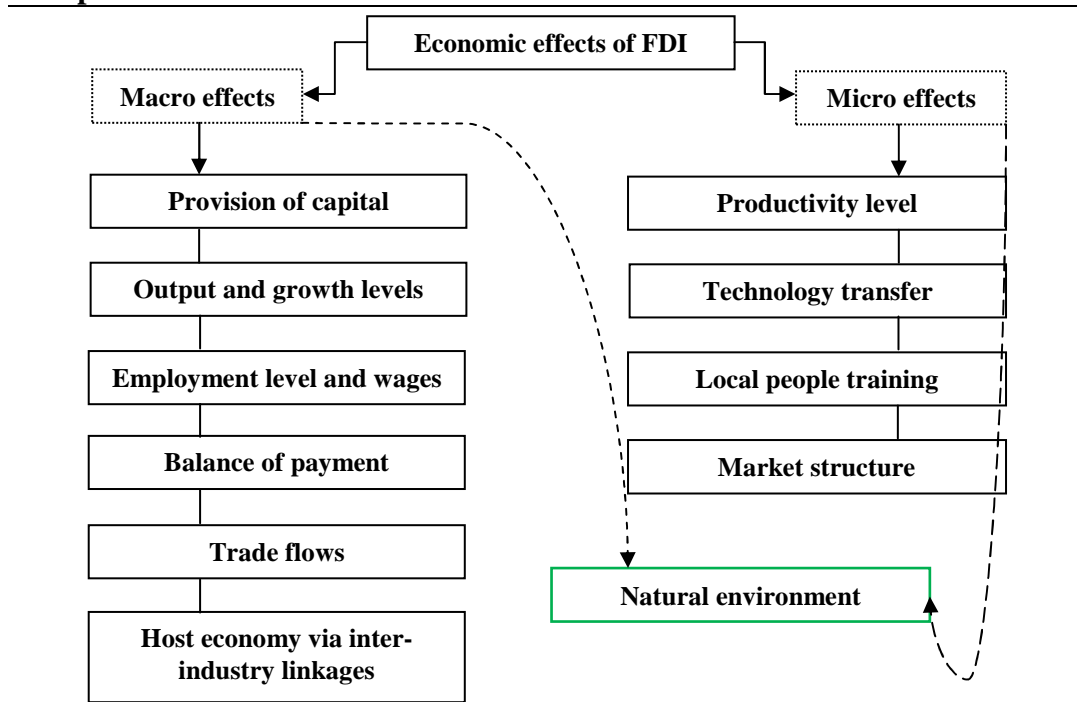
Economic effects of FDI

Macro effects

Micro effects

Provision of capital

Output and growth levels

Employment level and wages

Balance of payment

Trade flows

Host economy via inter-industry linkages

Productivity level

Technology transfer

Local people training

Market structure

Natural environment